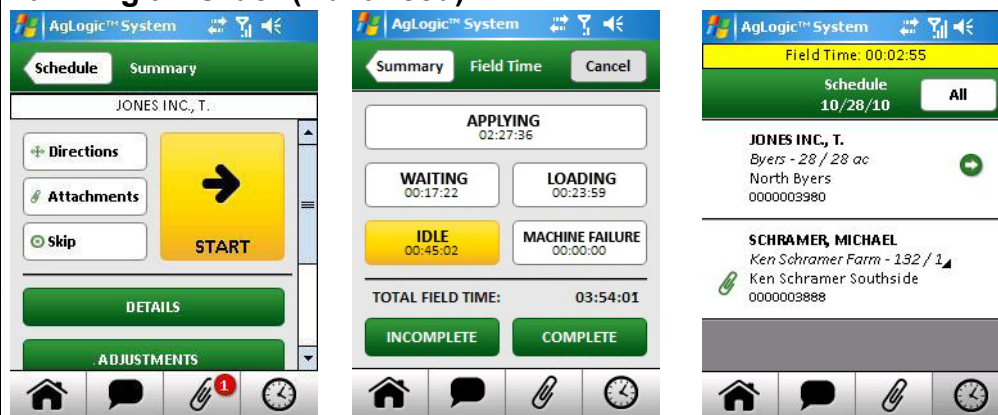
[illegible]

AgLogic™ System

Schedule Summary

JONES INC., T.

Directions

Attachments

Skip

START

DETAILS

ADJUSTMENTS

1

AgLogic™ System

Summary Field Time Cancel

APPLYING
02:27:36

WAITING
00:17:22

LOADING
00:23:59

IDLE
00:45:02

MACHINE FAILURE
00:00:00

TOTAL FIELD TIME: 03:54:01

INCOMPLETE

COMPLETE

AgLogic™ System

Field Time: 00:02:55

Schedule
10/28/10

All

JONES INC., T.
Byers - 28 / 28 ac
North Byers
0000003980

SCHRAMER, MICHAEL
Ken Schramer Farm - 132 / 1
Ken Schramer Southside
0000003888